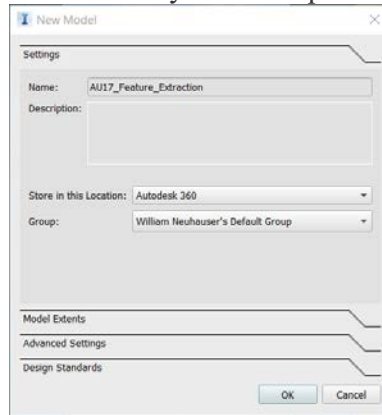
New Model

Settings

Name: AU17_Feature_Extraction

Description:

Store in this Location: Autodesk 360

Group: William Neuhauser's Default Group

Model Extents

Advanced Settings

Design Standards

OK Cancel